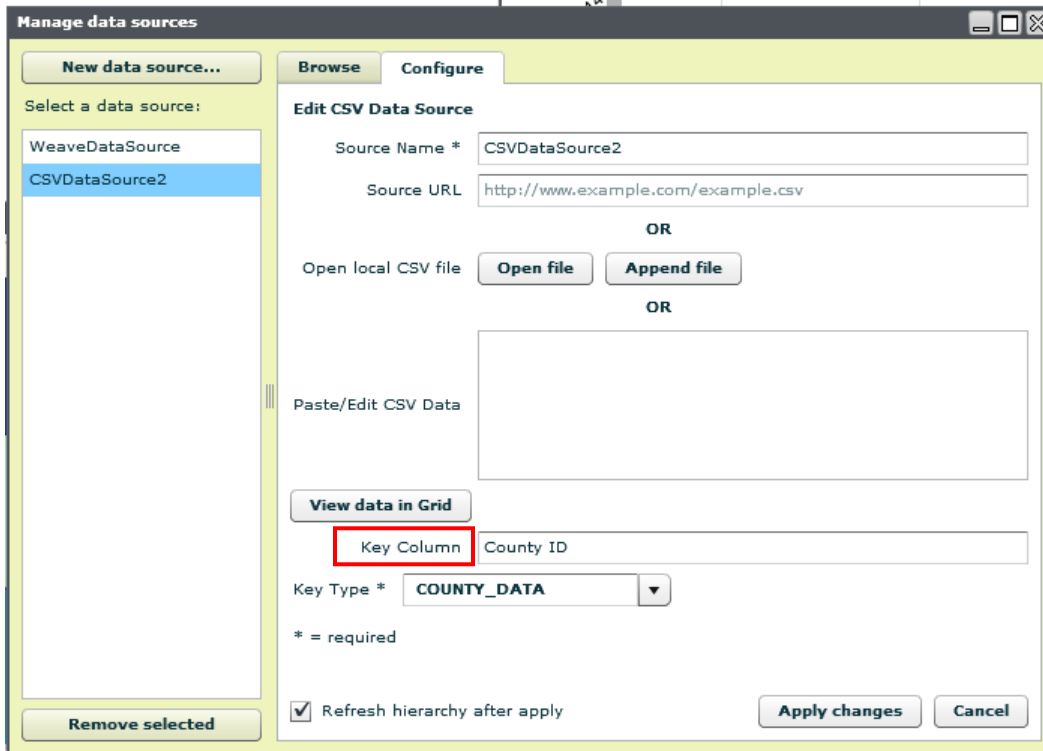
Manage data sources

New data source...

Select a data source:

WeaveDataSource

CSVDataSource2

Remove selected

Browse

Configure

Edit CSV Data Source

Source Name * CSVDataSource2

Source URL http://www.example.com/example.csv

OR

Open local CSV file Open file Append file

OR

Paste/Edit CSV Data

View data in Grid

Key Column County ID

Key Type * COUNTY_DATA

* = required

Refresh hierarchy after apply

Apply changes

Cancel